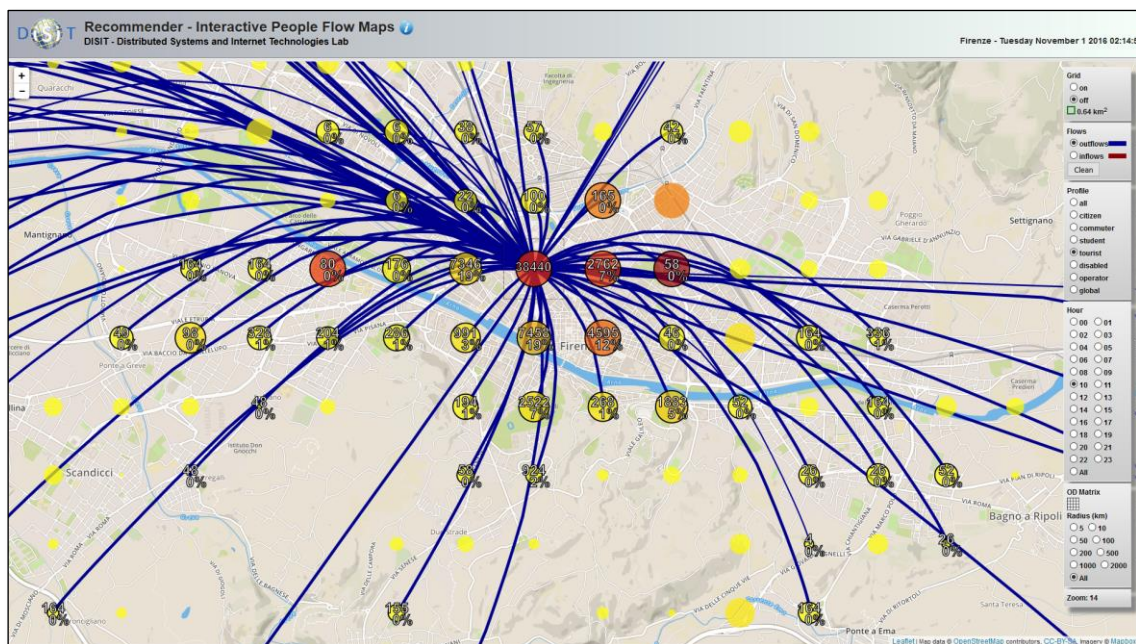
DISIT Recommender - Interactive People Flow Maps
DISIT - Distributed Systems and Internet Technologies Lab
Firenze - Tuesday November 1 2016 02:14:5

+
-
Quaracchi
Mantignano
Scandicci
Bagno a Ripoli
Settignano
Ponte a Greve
Ponte a Ema
Santa Teresa
Firen

Grid
on
off
0.64 km$^2$
Flows
outflows
inflows
Clean
Profile
all
citizen
commuter
student
tourist
disabled
operator
global
Hour
00 01
02 03
04 05
06 07
08 09
10 11
12 13
14 15
16 17
18 19
20 21
22 23
All
OD Matrix
Radius (km)
5 10
50 100
200 500
1000 2000
All
Zoom: 14

38440
2762 7%
58 0%
80 0%
7346 19%
7456 19%
4596 12%
165 0%
176 0%
164 0%
181 0%
96 0%
328 1%
294 1%
286 1%
991 3%
45 0%
164 0%
336 1%
43 0%
49 0%
2523 6%
268 1%
1883 5%
52 0%
184 0%
924 2%
55 0%
43 0%
26 0%
26 0%
52 0%
4 0%
26 0%
154 0%
153 0%
194 0%
27 0%
100 0%
57 0%
29 0%
8 0%
6 0%
9 0%
8 0%
19 0%

Leaflet | Map data © OpenStreetMap contributors, CC-BY-SA, Imagery © Mapbox